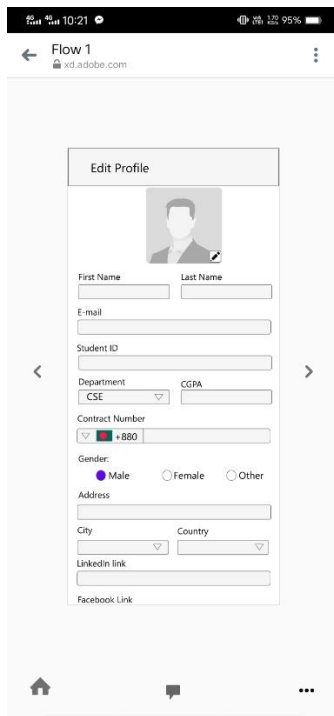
4G 4G 10:21
95%
Flow 1
xd.adobe.com

Edit Profile

First Name
Last Name
E-mail
Student ID
Department
CSE
CGPA
Contract Number
+880
Gender:
Male
Female
Other
Address
City
Country
LinkedIn link
Facebook Link